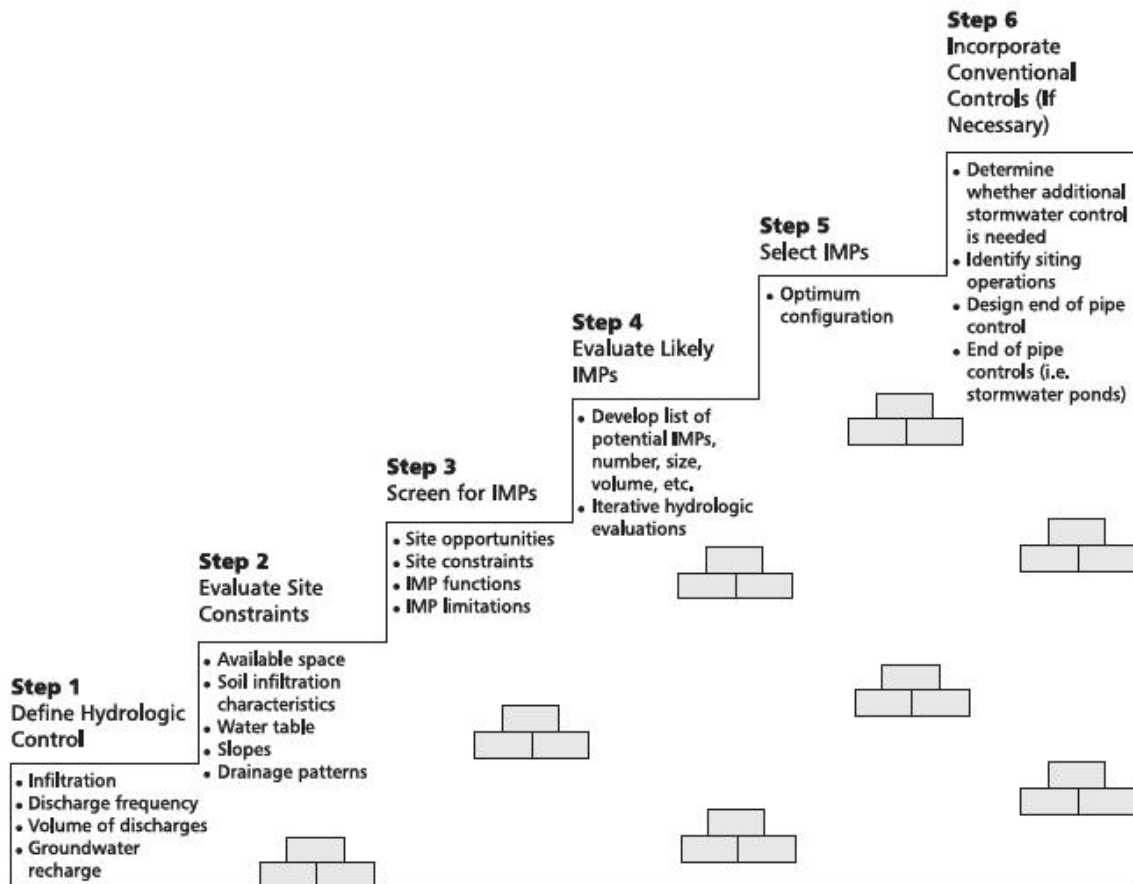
Step 1
Define Hydrologic Control

• Infiltration
• Discharge frequency
• Volume of discharges
• Groundwater recharge

Step 2
Evaluate Site Constraints

• Available space
• Soil infiltration characteristics
• Water table
• Slopes
• Drainage patterns

Step 3
Screen for IMPs

• Site opportunities
• Site constraints
• IMP functions
• IMP limitations

Step 4
Evaluate Likely IMPs

• Develop list of potential IMPs, number, size, volume, etc.
• Iterative hydrologic evaluations

Step 5
Select IMPs

• Optimum configuration

Step 6
Incorporate Conventional Controls (If Necessary)

• Determine whether additional stormwater control is needed
• Identify siting operations
• Design end of pipe control
• End of pipe controls (i.e. stormwater ponds)